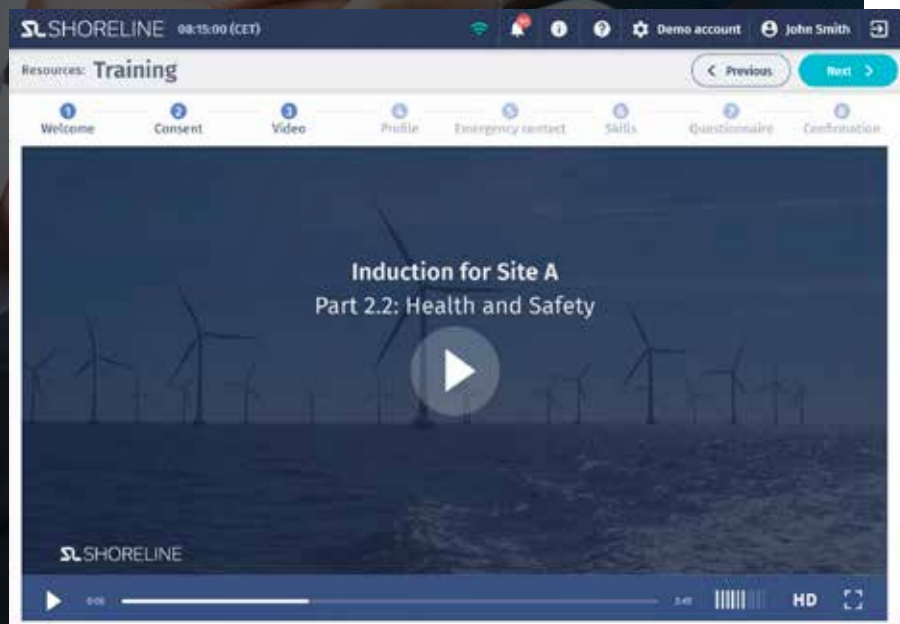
SL SHORELINE 08:15:00 (CET)

Demo account John Smith

Resources: Training

< Previous

Next >

1 Welcome
2 Consent
3 Video
4 Profile
5 Emergency contact
6 Skills
7 Questionnaire
8 Confirmation

Induction for Site A
Part 2.2: Health and Safety

SL SHORELINE

0:05

3:45

HD